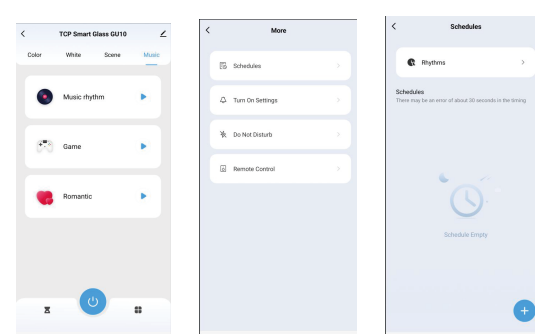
TCP Smart Glass GU10

Color
White
Scene
Music

Music rhythm

Game

Romantic

More

Schedules

Turn On Settings

Do Not Disturb

Remote Control

Schedules

Rhythms

Schedules
There may be an error of about 30 seconds in the timing

Schedule Empty